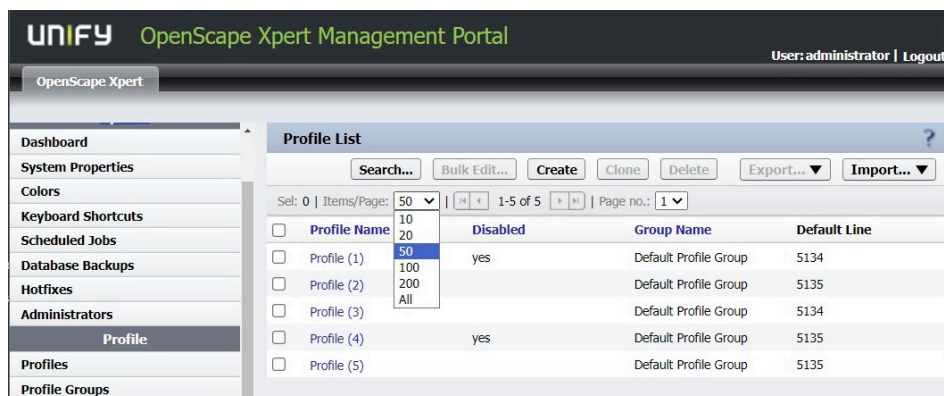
UNIFY OpenScape Xpert Management Portal

User: administrator | Logout

OpenScape Xpert

Dashboard
System Properties
Colors
Keyboard Shortcuts
Scheduled Jobs
Database Backups
Hotfixes
Administrators
Profile
Profiles
Profile Groups

Profile List

?

Search... Bulk Edit... Create Clone Delete Export... ▼ Import... ▼

Sel: 0 | Items/Page: 50 | 1-5 of 5 | Page no.: 1

10
20
50
100
200
All

| | Profile Name | Disabled | Group Name | Default Line |
|---|---|---|---|---|
| ☐ | Profile (1) | yes | Default Profile Group | 5134 |
| ☐ | Profile (2) | | Default Profile Group | 5135 |
| ☐ | Profile (3) | | Default Profile Group | 5134 |
| ☐ | Profile (4) | yes | Default Profile Group | 5135 |
| ☐ | Profile (5) | | Default Profile Group | 5135 |